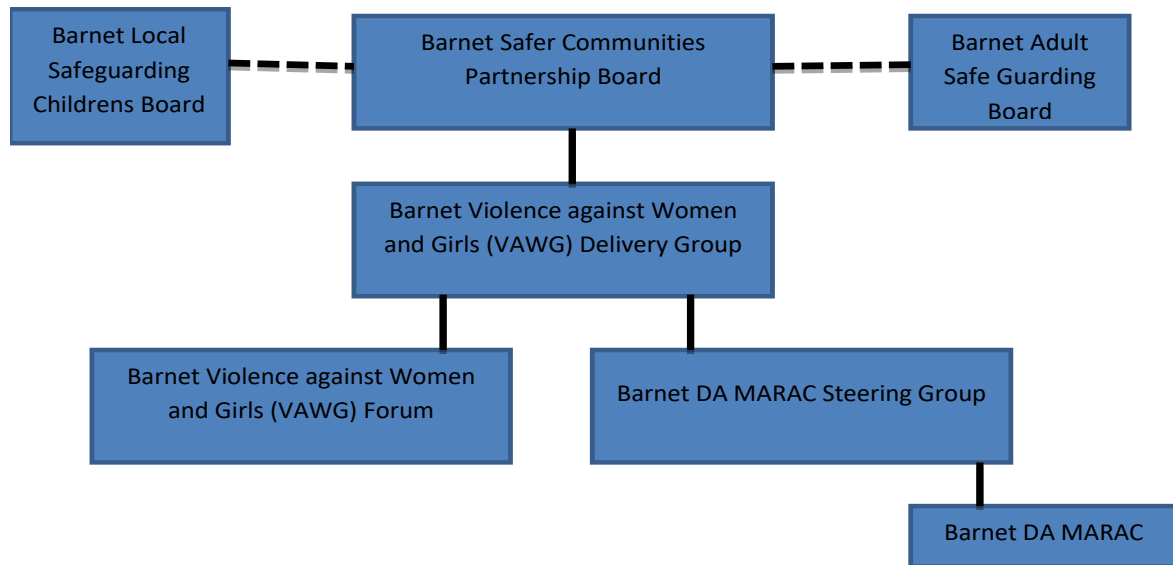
Barnet Local Safeguarding Childrens Board

Barnet Safer Communities Partnership Board

Barnet Adult Safe Guarding Board

Barnet Violence against Women and Girls (VAWG) Delivery Group

Barnet Violence against Women and Girls (VAWG) Forum

Barnet DA MARAC Steering Group

Barnet DA MARAC